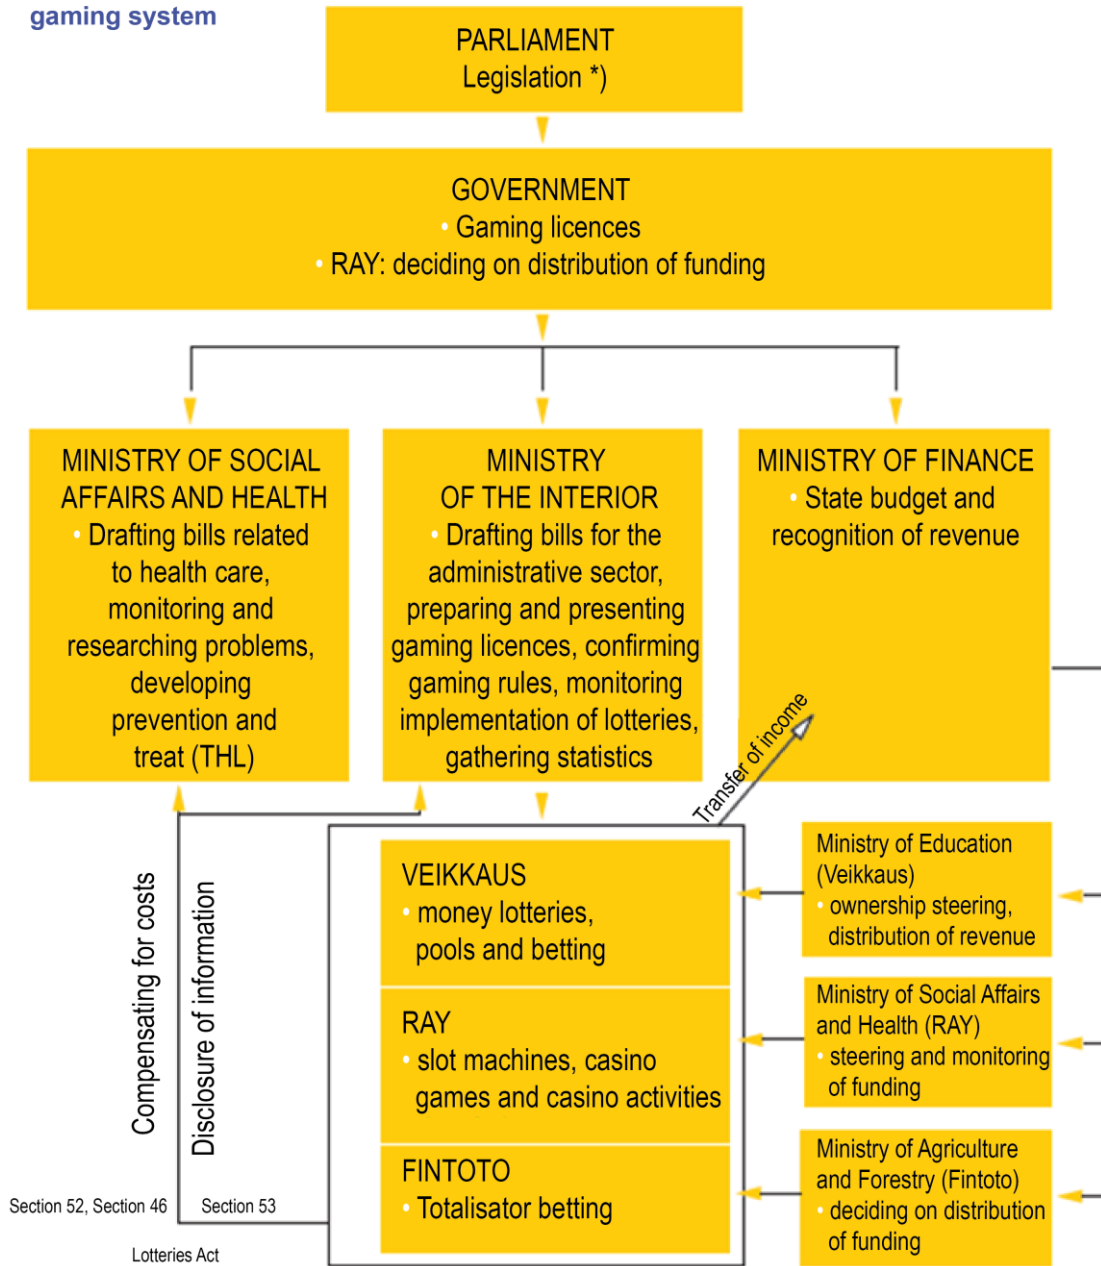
gaming system

PARLIAMENT
Legislation *)

GOVERNMENT
• Gaming licences
• RAY: deciding on distribution of funding

MINISTRY OF SOCIAL AFFAIRS AND HEALTH
• Drafting bills related to health care, monitoring and researching problems, developing prevention and treat (THL)

MINISTRY OF THE INTERIOR
• Drafting bills for the administrative sector, preparing and presenting gaming licences, confirming gaming rules, monitoring implementation of lotteries, gathering statistics

MINISTRY OF FINANCE
• State budget and recognition of revenue

Transfer of income

Compensating for costs

Disclosure of information

VEIKKAUS
• money lotteries, pools and betting

RAY
• slot machines, casino games and casino activities

FINTOTO
• Totalisator betting

Ministry of Education (Veikkaus)
• ownership steering, distribution of revenue

Ministry of Social Affairs and Health (RAY)
• steering and monitoring of funding

Ministry of Agriculture and Forestry (Fintoto)
• deciding on distribution of funding

Section 52, Section 46

Section 53

Lotteries Act